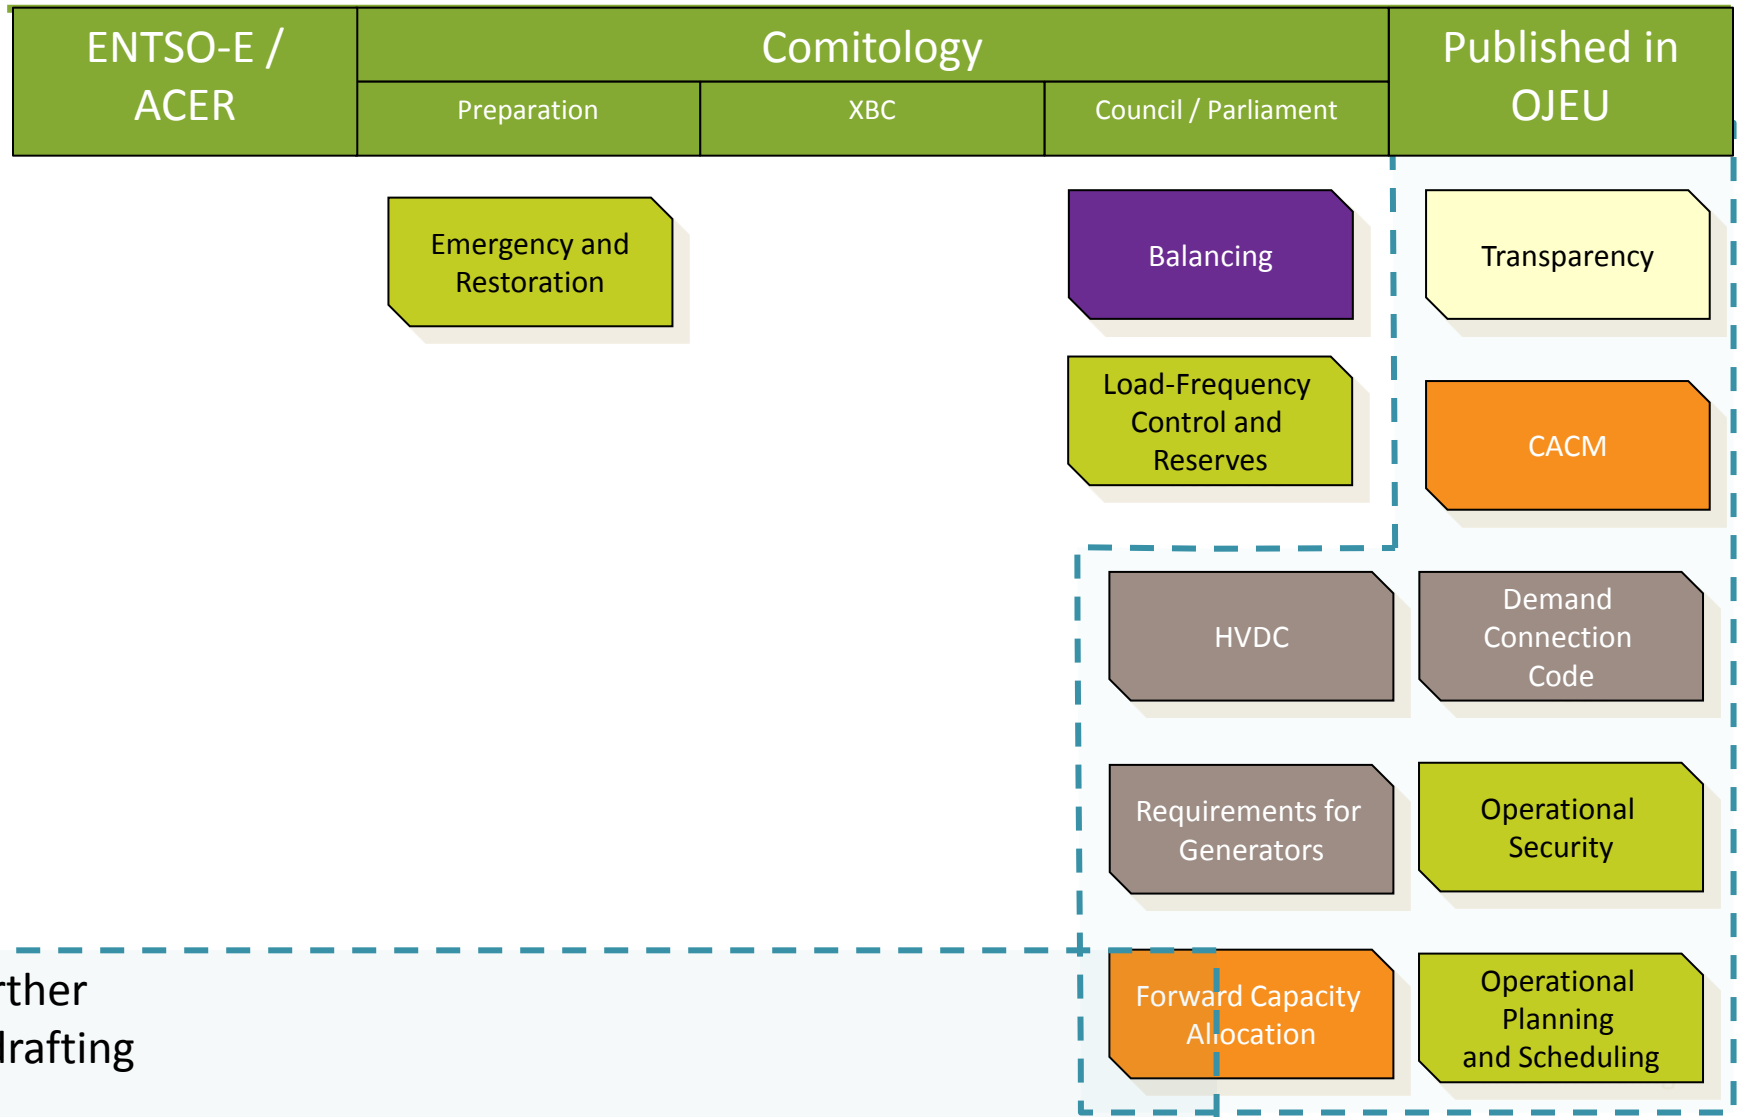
| ENTSO-E / ACER | Comitology | | | Published in OJEU |
|---|---|---|---|---|
| | Preparation | XBC | Council / Parliament | |

Emergency and Restoration

Balancing

Load-Frequency Control and Reserves

Transparency

CACM

HVDC

Demand Connection Code

Requirements for Generators

Operational Security

rther
lrafting

Forward Capacity Allocation

Operational Planning and Scheduling